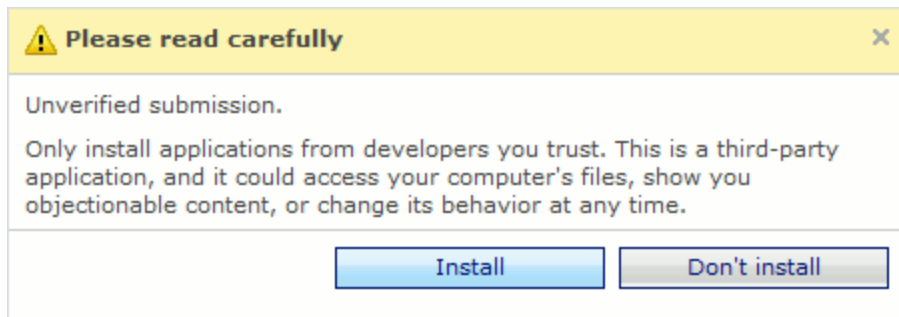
Please read carefully

×

Unverified submission.

Only install applications from developers you trust. This is a third-party application, and it could access your computer's files, show you objectionable content, or change its behavior at any time.

Install

Don't install